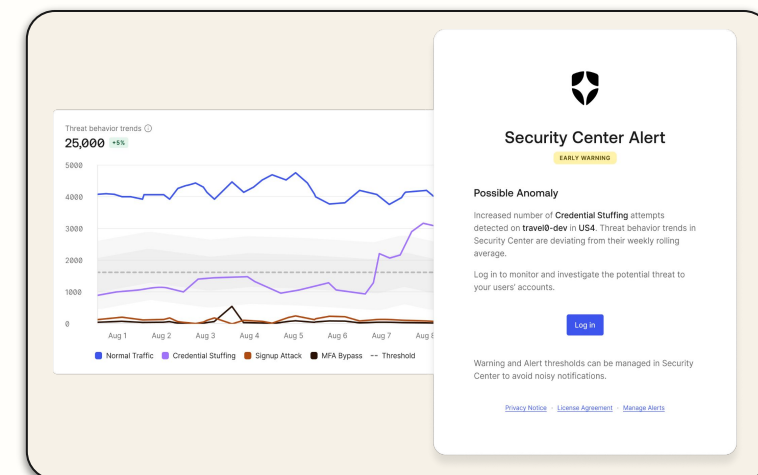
Threat behavior trends ⓘ

25,000 +5%

5000
4000
3000
2000
1000
0

Aug 1 Aug 2 Aug 3 Aug 4 Aug 5 Aug 6 Aug 7 Aug 8

Normal Traffic Credential Stuffing Signup Attack MFA Bypass -- Threshold

Security Center Alert

EARLY WARNING

Possible Anomaly

Increased number of **Credential Stuffing** attempts detected on **travel0-dev** in **US4**. Threat behavior trends in Security Center are deviating from their weekly rolling average.

Log in to monitor and investigate the potential threat to your users' accounts.

Log in

Warning and Alert thresholds can be managed in Security Center to avoid noisy notifications.

Privacy Notice · License Agreement · Manage Alerts